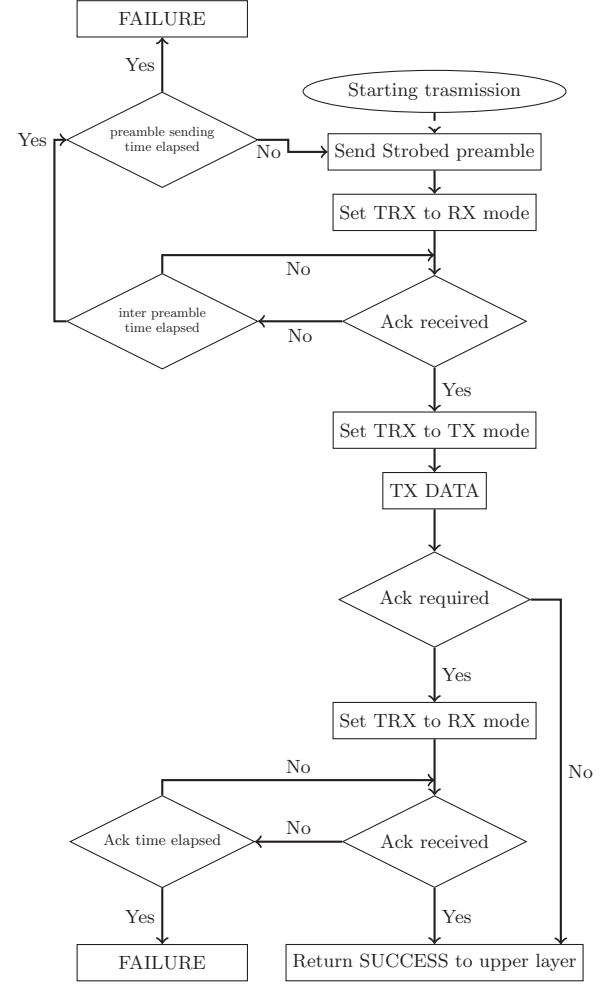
FAILURE

Yes

Starting trasmission

Yes

preamble sending time elapsed

No

Send Strobed preamble

Set TRX to RX mode

No

inter preamble time elapsed

No

Ack received

Yes

Set TRX to TX mode

TX DATA

Ack required

Yes

Set TRX to RX mode

No

No

No

Ack time elapsed

Ack received

Yes

Yes

FAILURE

Return SUCCESS to upper layer